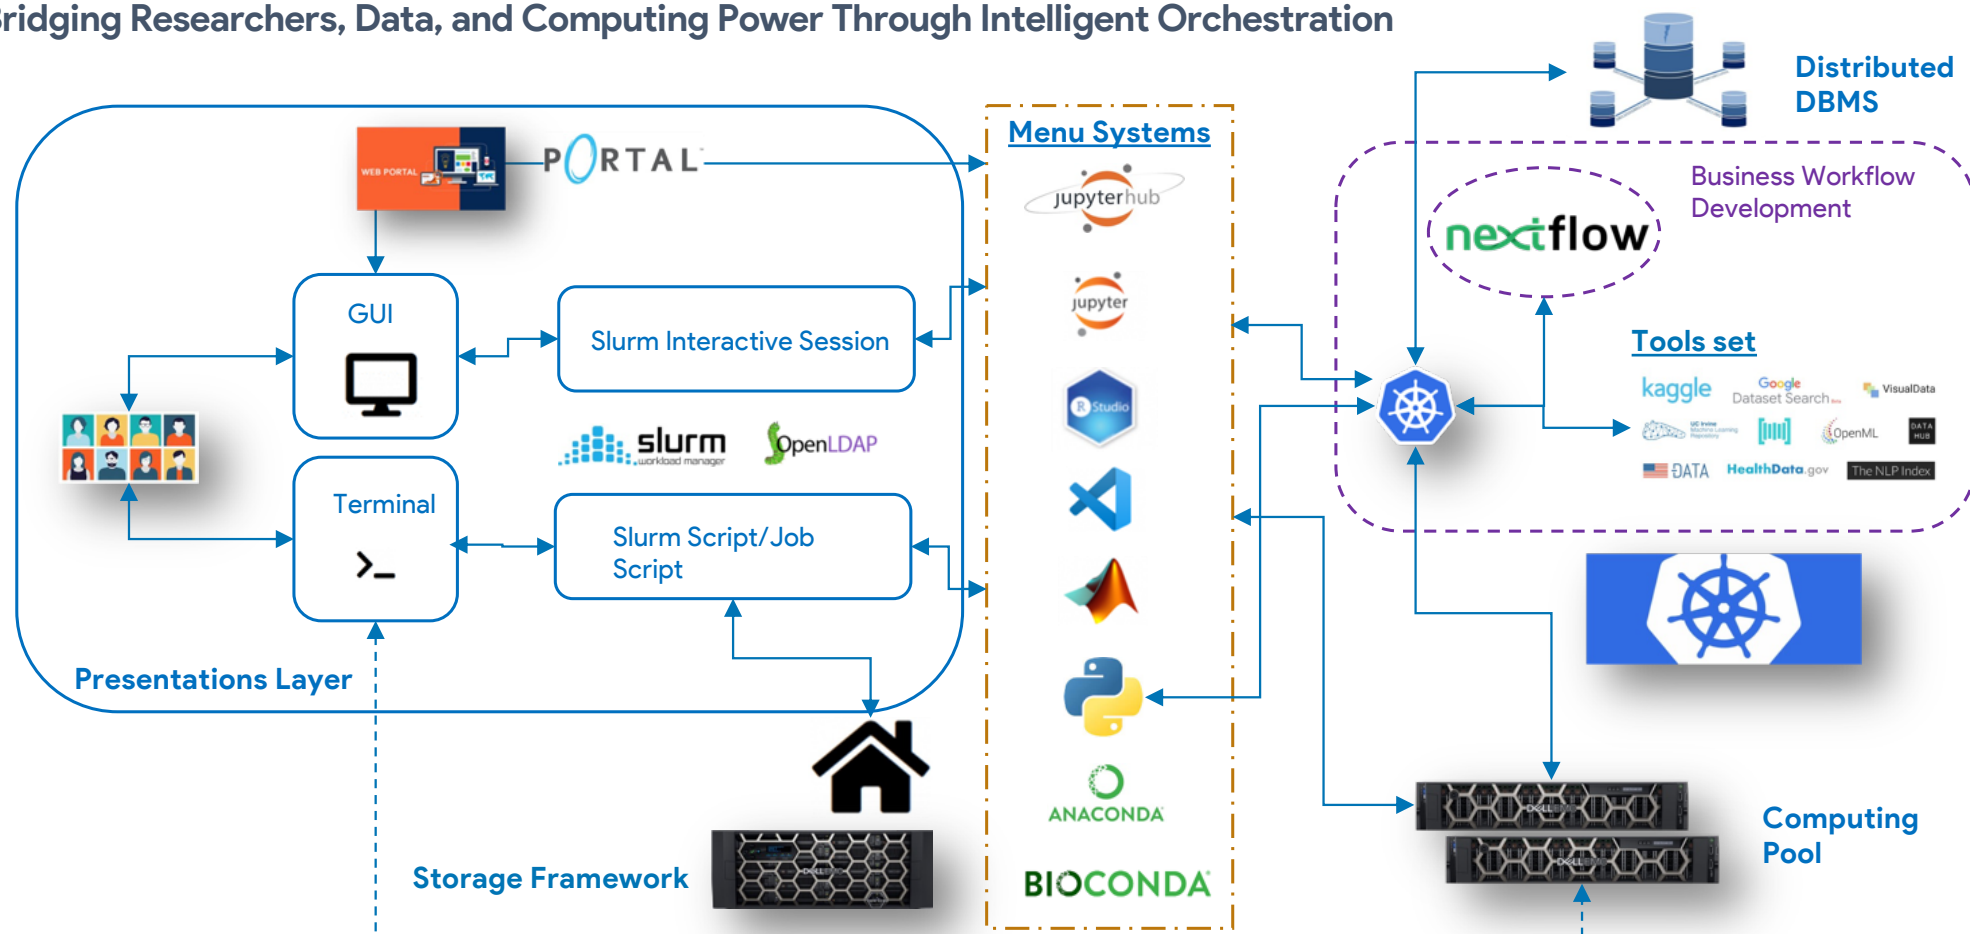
ridging Researchers, Data, and Computing Power Through Intelligent Orchestration

WEB PORTAL

PORTAL

GUI

Slurm Interactive Session

slurm workload manager

OpenLDAP

Terminal

>_

Slurm Script/Job Script

Presentations Layer

Storage Framework

Menu Systems

jupyterhub

jupyter

R Studio

ANACONDA

BIOCONDA

Distributed DBMS

Business Workflow Development

nextflow

Tools set

kaggle

Google Dataset Search

VisualData

OpenML

DATA HUB

DATA

HealthData.gov

The NLP Index

Computing Pool